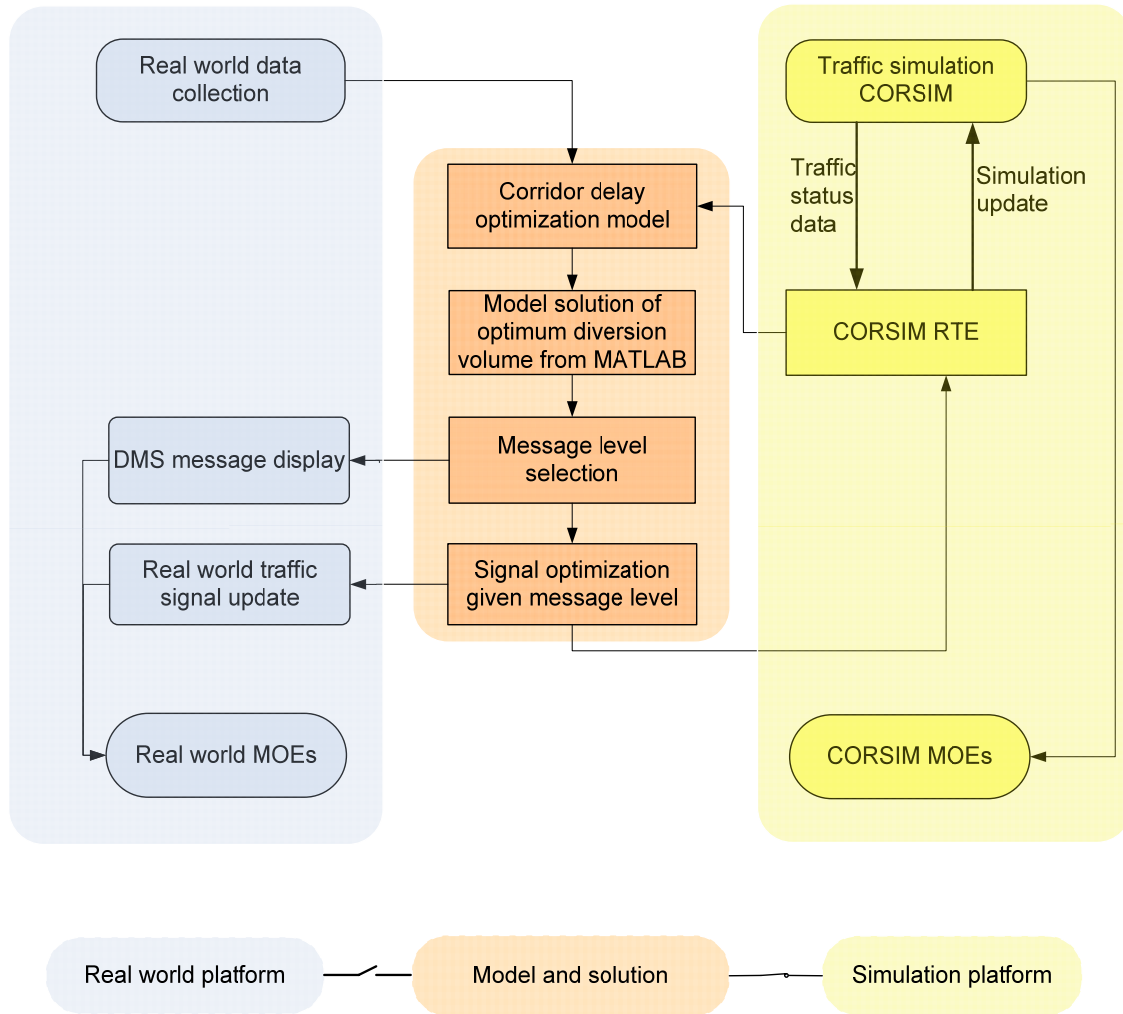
Real world data collection

Traffic simulation CORSIM

Traffic status data

Simulation update

Corridor delay optimization model

Model solution of optimum diversion volume from MATLAB

CORSIM RTE

DMS message display

Message level selection

Real world traffic signal update

Signal optimization given message level

Real world MOEs

CORSIM MOEs

Real world platform

Model and solution

Simulation platform